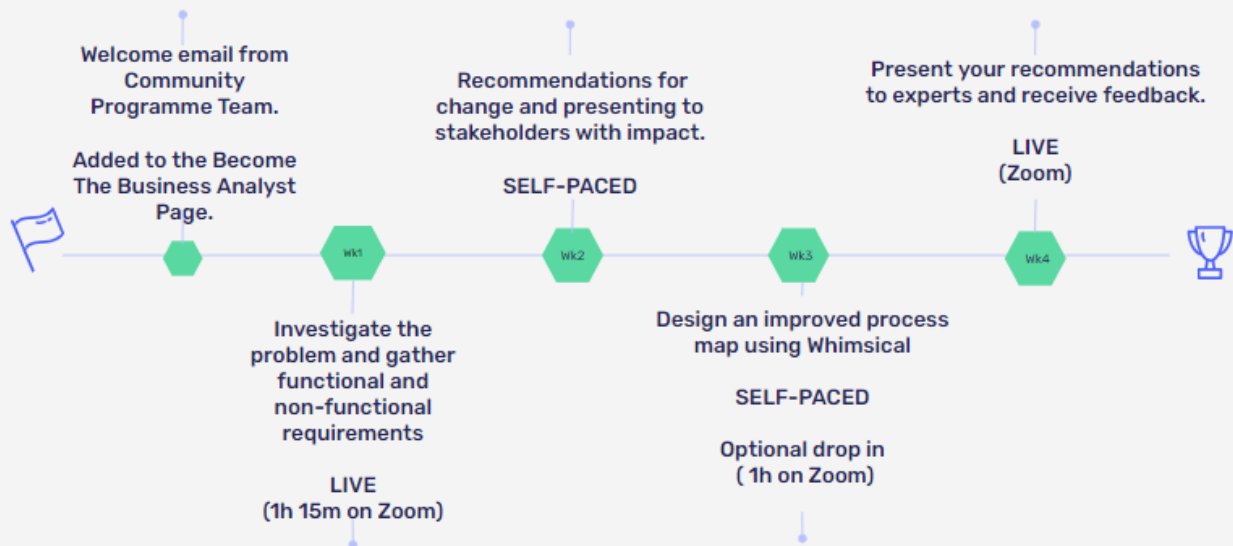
Welcome email from Community Programme Team.

Added to the Become The Business Analyst Page.

Recommendations for change and presenting to stakeholders with impact.

SELF-PACED

Present your recommendations to experts and receive feedback.

LIVE (Zoom)

Wk1

Wk2

Wk3

Wk4

Investigate the problem and gather functional and non-functional requirements

LIVE (1h 15m on Zoom)

Design an improved process map using Whimsical

SELF-PACED

Optional drop in ( 1h on Zoom)